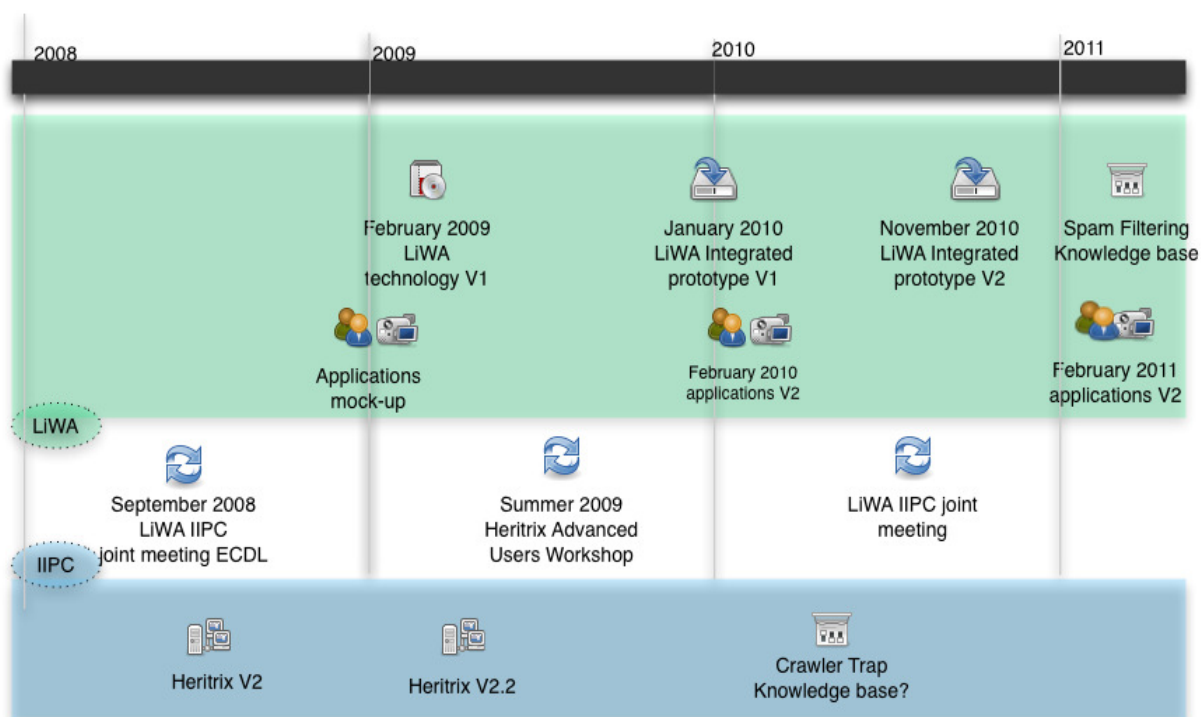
2008

2009

2010

2011

February 2009
LiWA
technology V1

January 2010
LiWA Integrated
prototype V1

November 2010
LiWA Integrated
prototype V2

Spam Filtering
Knowledge base

Applications
mock-up

February 2010
applications V2

February 2011
applications V2

LiWA

September 2008
LiWA IIPC
joint meeting ECDL

Summer 2009
Heritrix Advanced
Users Workshop

LiWA IIPC joint
meeting

IIPC

Heritrix V2

Heritrix V2.2

Crawler Trap
Knowledge base?